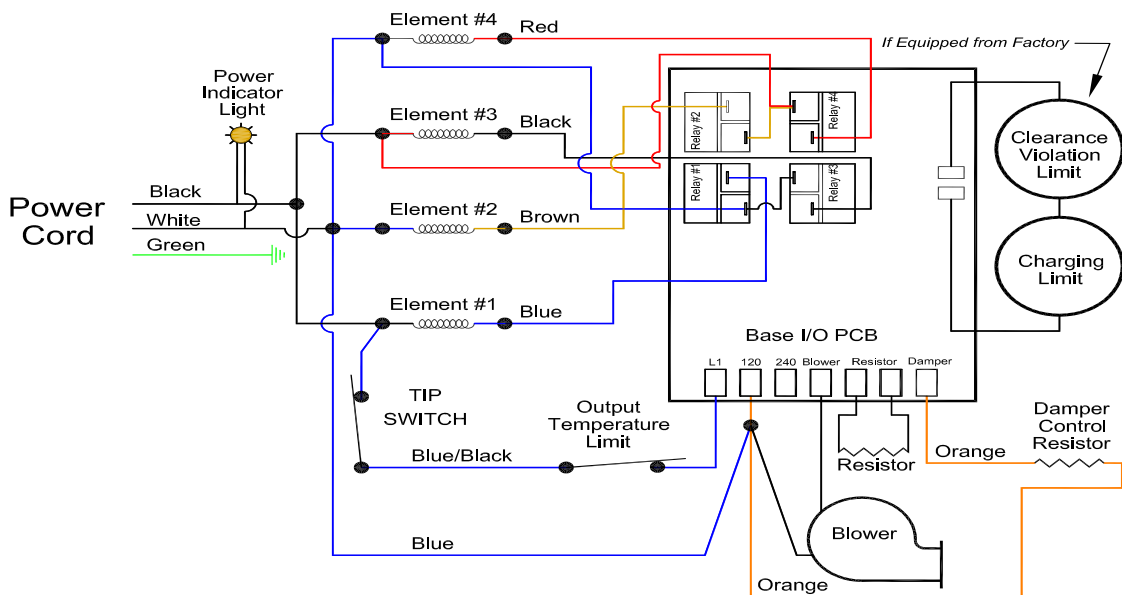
Element #4
Red
If Equipped from Factory
Power Indicator Light
Element #3
Black
Relay #2
Relay #4
Clearance Violation Limit
Relay #1
Relay #3
Power Cord
Black
White
Green
Element #2
Brown
Charging Limit
Element #1
Blue
Base I/O PCB
L1
120
240
Blower
Resistor
Damper
TIP SWITCH
Output Temperature Limit
Damper Control Resistor
Blue/Black
Resistor
Orange
Blower
Blue
Orange